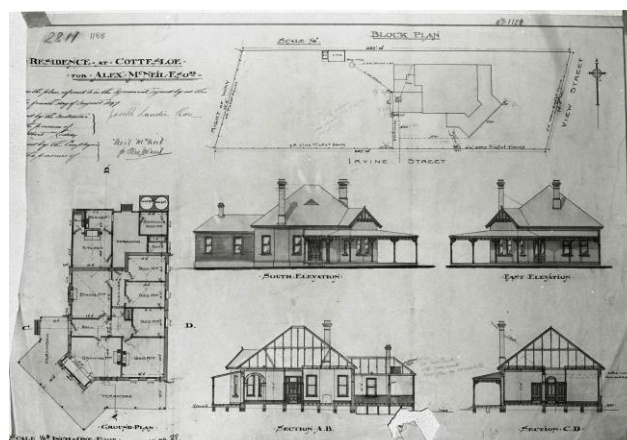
2811 1155

RESIDENCE AT COTTESLOE FOR ALEX McNEIL ESQre

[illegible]

Neil McNeil

BLOCK PLAN

SCALE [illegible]

IRVINE STREET

VIEW STREET

RIGHT OF WAY

SOUTH ELEVATION

EAST ELEVATION

SECTION A.B.

SECTION C.D.

GROUND PLAN

C.

D.

VERANDAH

KITCHEN

BATHROOM

BED RM

DINING RM

HALL

DRAWING RM

SCALE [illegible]